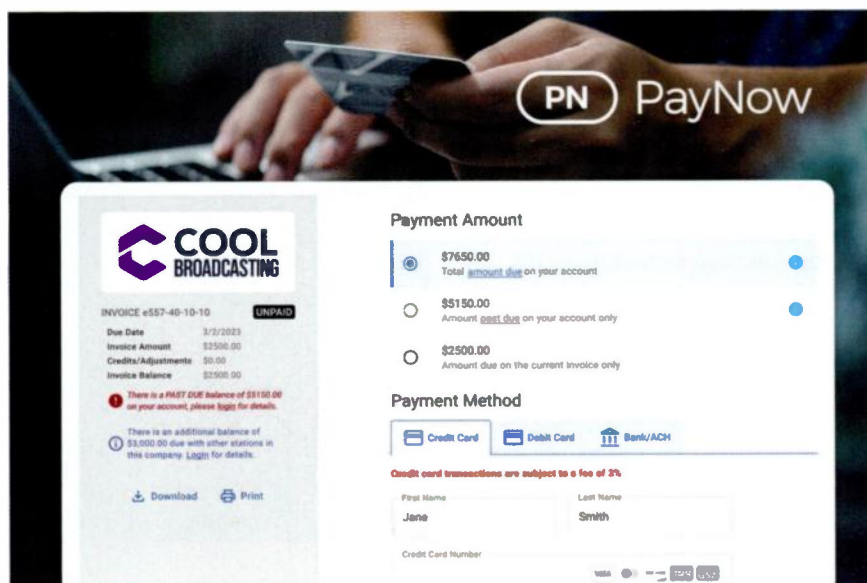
PN PayNow

COOL BROADCASTING

INVOICE e557-40-10-10 UNPAID

| | |
|---|---|
| Due Date | 3/2/2023 |
| Invoice Amount | \$2500.00 |
| Credits/Adjustments | \$0.00 |
| Invoice Balance | \$2500.00 |

There is a PAST DUE balance of \$5150.00 on your account, please login for details.

There is an additional balance of \$3,000.00 due with other stations in this company. Login for details.

Download Print

Payment Amount

\$7650.00
Total amount due on your account

\$5150.00
Amount past due on your account only

\$2500.00
Amount due on the current invoice only

Payment Method

Credit Card Debit Card Bank/ACH

Credit card transactions are subject to a fee of 3%

First Name
Jane

Last Name
Smith

Credit Card Number

VISA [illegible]